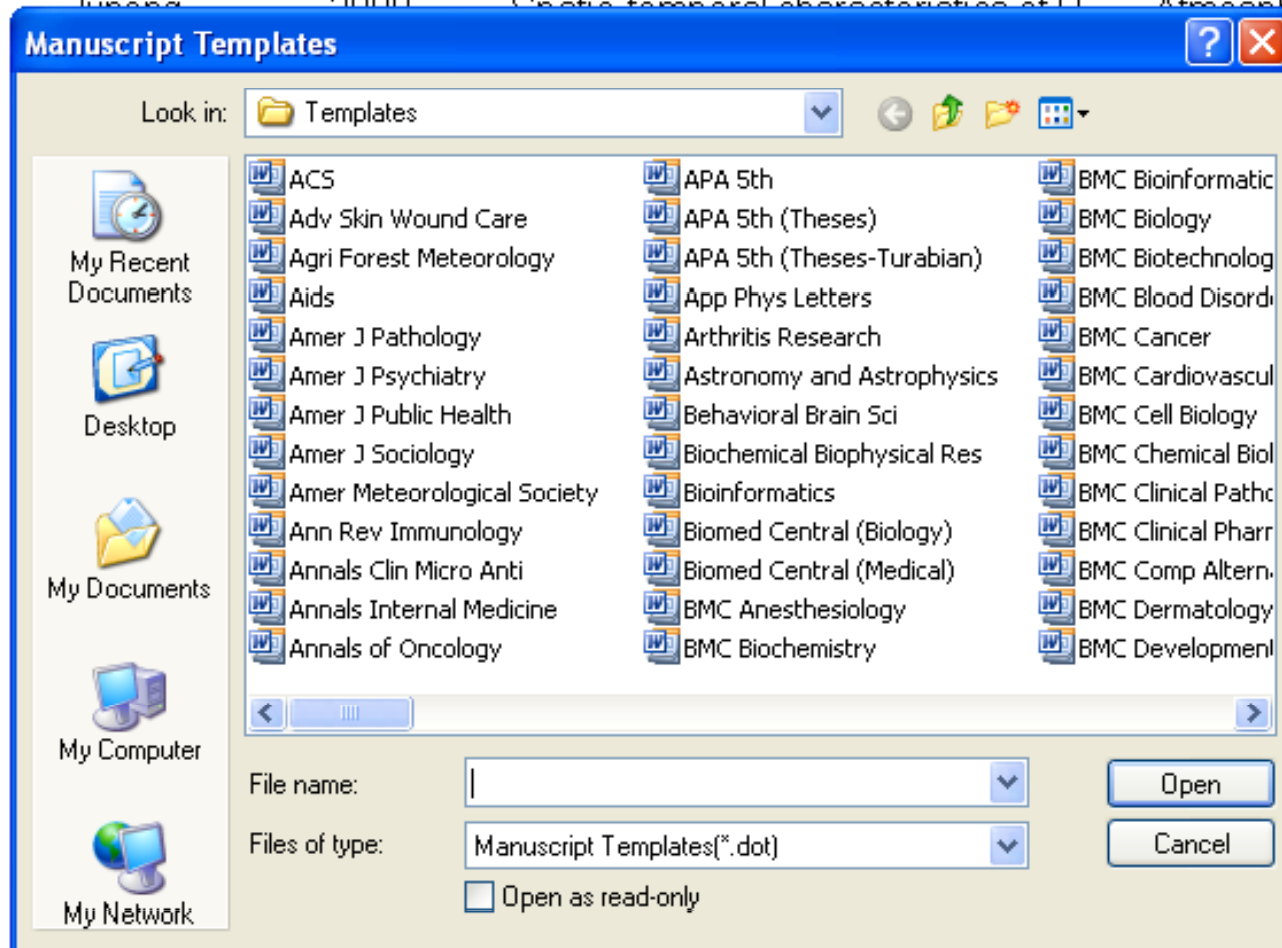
Manuscript Templates

Look in: Templates

My Recent Documents

Desktop

My Documents

My Computer

My Network

ACS
Adv Skin Wound Care
Agri Forest Meteorology
Aids
Amer J Pathology
Amer J Psychiatry
Amer J Public Health
Amer J Sociology
Amer Meteorological Society
Ann Rev Immunology
Annals Clin Micro Anti
Annals Internal Medicine
Annals of Oncology

APA 5th
APA 5th (Theses)
APA 5th (Theses-Turabian)
App Phys Letters
Arthritis Research
Astronomy and Astrophysics
Behavioral Brain Sci
Biochemical Biophysical Res
Bioinformatics
Biomed Central (Biology)
Biomed Central (Medical)
BMC Anesthesiology
BMC Biochemistry

BMC Bioinformatic
BMC Biology
BMC Biotechnolog
BMC Blood Disord
BMC Cancer
BMC Cardiovascul
BMC Cell Biology
BMC Chemical Biol
BMC Clinical Patho
BMC Clinical Pharr
BMC Comp Altern
BMC Dermatology
BMC Developmen

File name:

Files of type: Manuscript Templates(*.dot)

Open as read-only

Open

Cancel